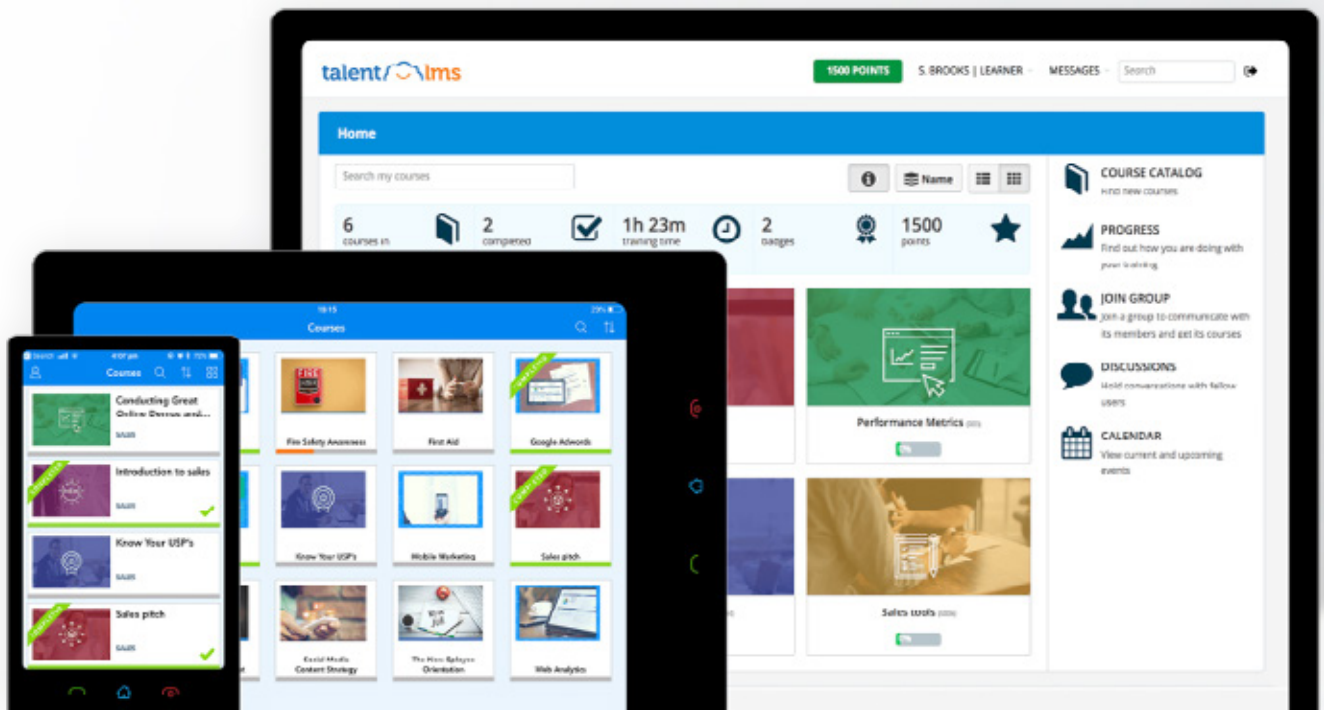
talentlms

1500 POINTS S. BROOKS | LEARNER MESSAGES Search

Home

Search my courses

Name

6 courses in

2 completed

1h 23m training time

2 badges

1500 points

COURSE CATALOG
Find new courses

PROGRESS
Find out how you are doing with your training

JOIN GROUP
Join a group to communicate with its members and get its courses

DISCUSSIONS
Hold conversations with fellow users

CALENDAR
View current and upcoming events

Performance Metrics

Sales tools

19:15

Courses

Fire Safety Awareness

First Aid

Google Adwords

Know Your USP's

Mobile Marketing

Sales pitch

Social Media Content Strategy

The New Employee Orientation

Web Analytics

Courses

Conducting Great Online Presentations

SALES

Introduction to sales

SALES

Know Your USP's

SALES

Sales pitch

SALES